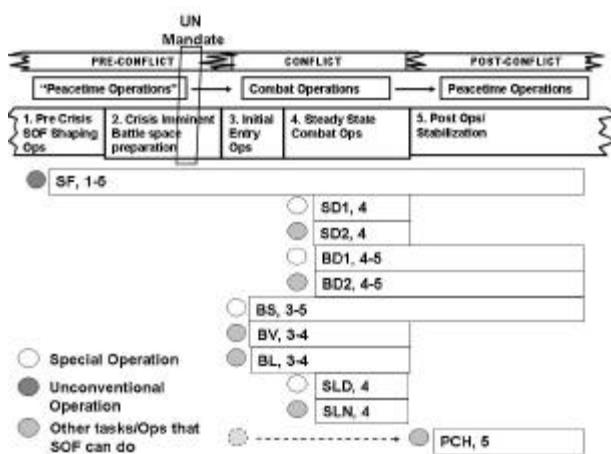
UN Mandate

PRE-CONFLICT | CONFLICT | POST-CONFLICT

"Peacetime Operations" → Combat Operations → Peacetime Operations

1. Pre Crisis SOF Shaping Ops
2. Crisis Imminent Battle space preparation
3. Initial Entry Ops
4. Steady State Combat Ops
5. Post Ops/ Stabilization

SF, 1-5
SD1, 4
SD2, 4
BD1, 4-5
BD2, 4-5
BS, 3-5
BV, 3-4
BL, 3-4
SLD, 4
SLN, 4
PCH, 5

Special Operation
Unconventional Operation
Other tasks/Ops that SOF can do